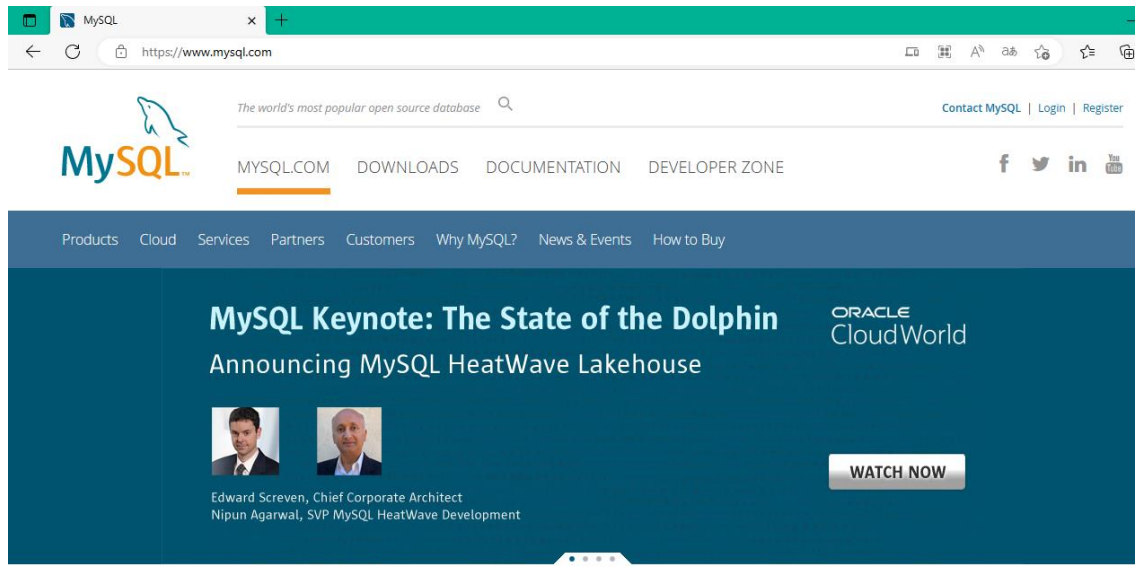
MySQL

https://www.mysql.com

MySQL

The world's most popular open source database

Contact MySQL | Login | Register

MYSQL.COM DOWNLOADS DOCUMENTATION DEVELOPER ZONE

You Tube

Products Cloud Services Partners Customers Why MySQL? News & Events How to Buy

MySQL Keynote: The State of the Dolphin

Announcing MySQL HeatWave Lakehouse

ORACLE CloudWorld

WATCH NOW

Edward Screven, Chief Corporate Architect
Nipun Agarwal, SVP MySQL HeatWave Development